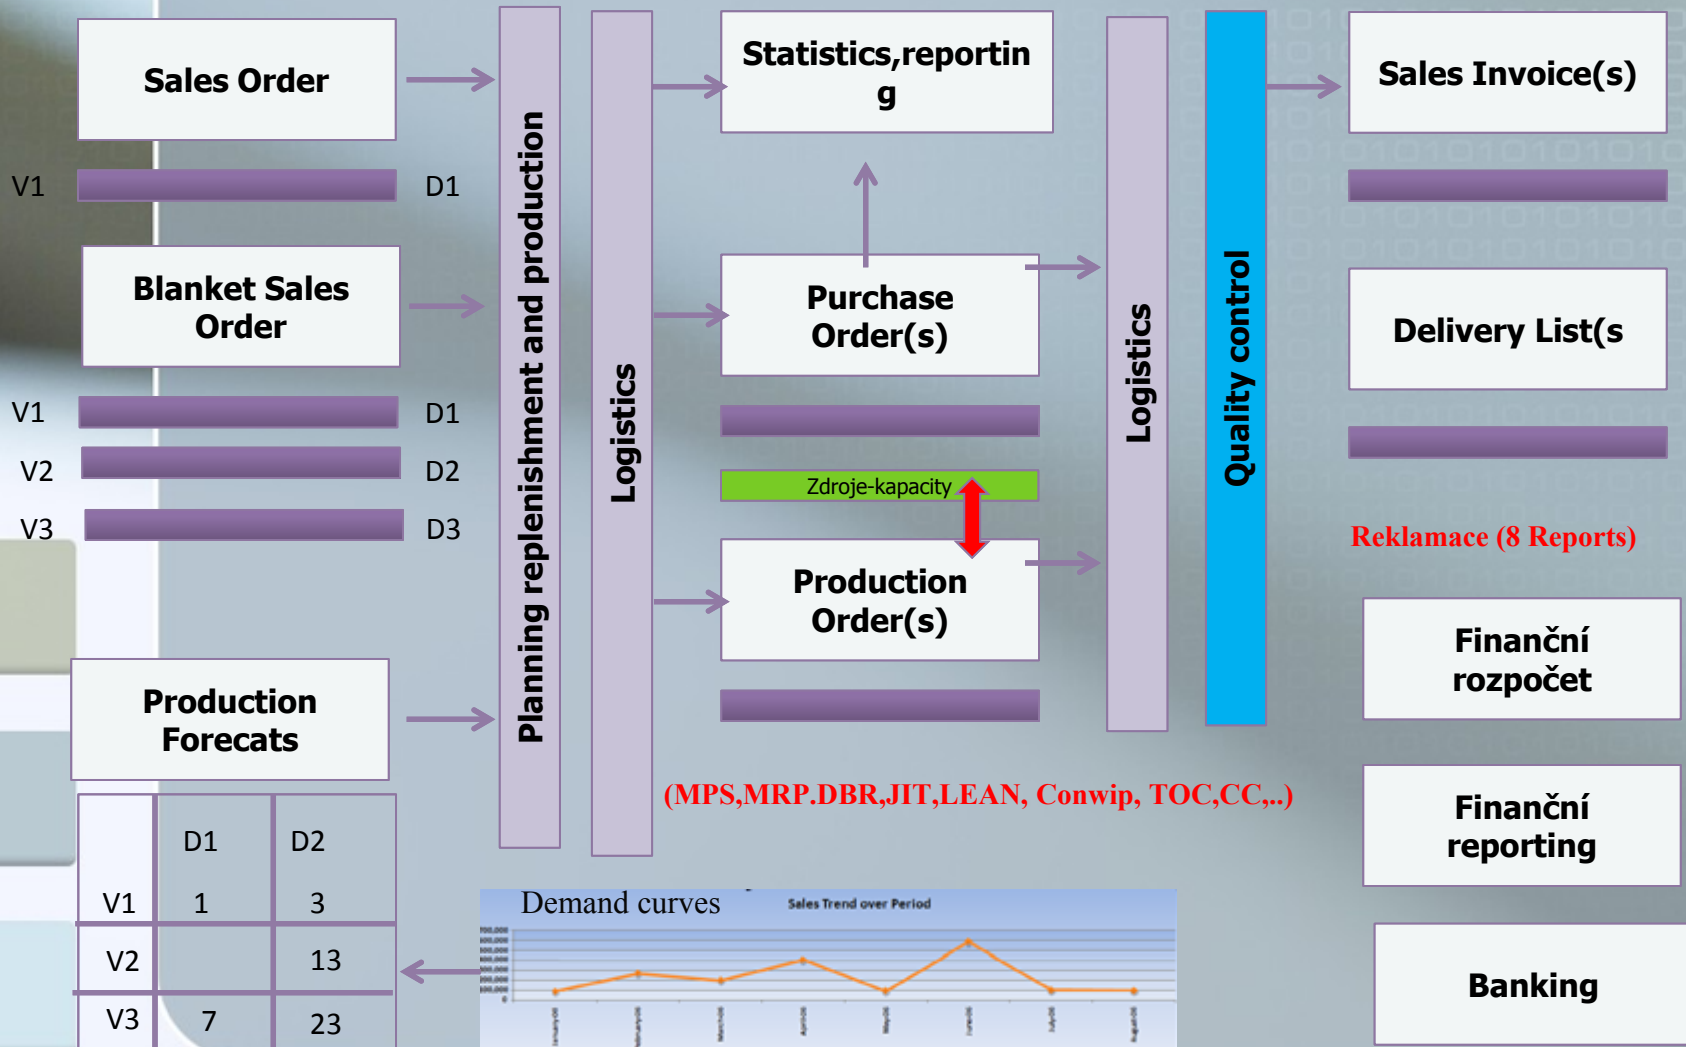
Sales Order

V1 D1

Blanket Sales Order

V1 D1

V2 D2

V3 D3

Production Forecats

| | D1 | D2 |
|---|---|---|
| V1 | 1 | 3 |
| V2 | | 13 |
| V3 | 7 | 23 |

Planning replenishment and production

Logistics

Statistics,reporting

Purchase Order(s)

Zdroje-kapacity

Production Order(s)

(MPS,MRP.DBR,JIT,LEAN, Conwip, TOC,CC,..)

Demand curves

Sales Trend over Period

Logistics

Quality control

Sales Invoice(s)

Delivery List(s

Reklamace (8 Reports)

Finanční rozpočet

Finanční reporting

Banking